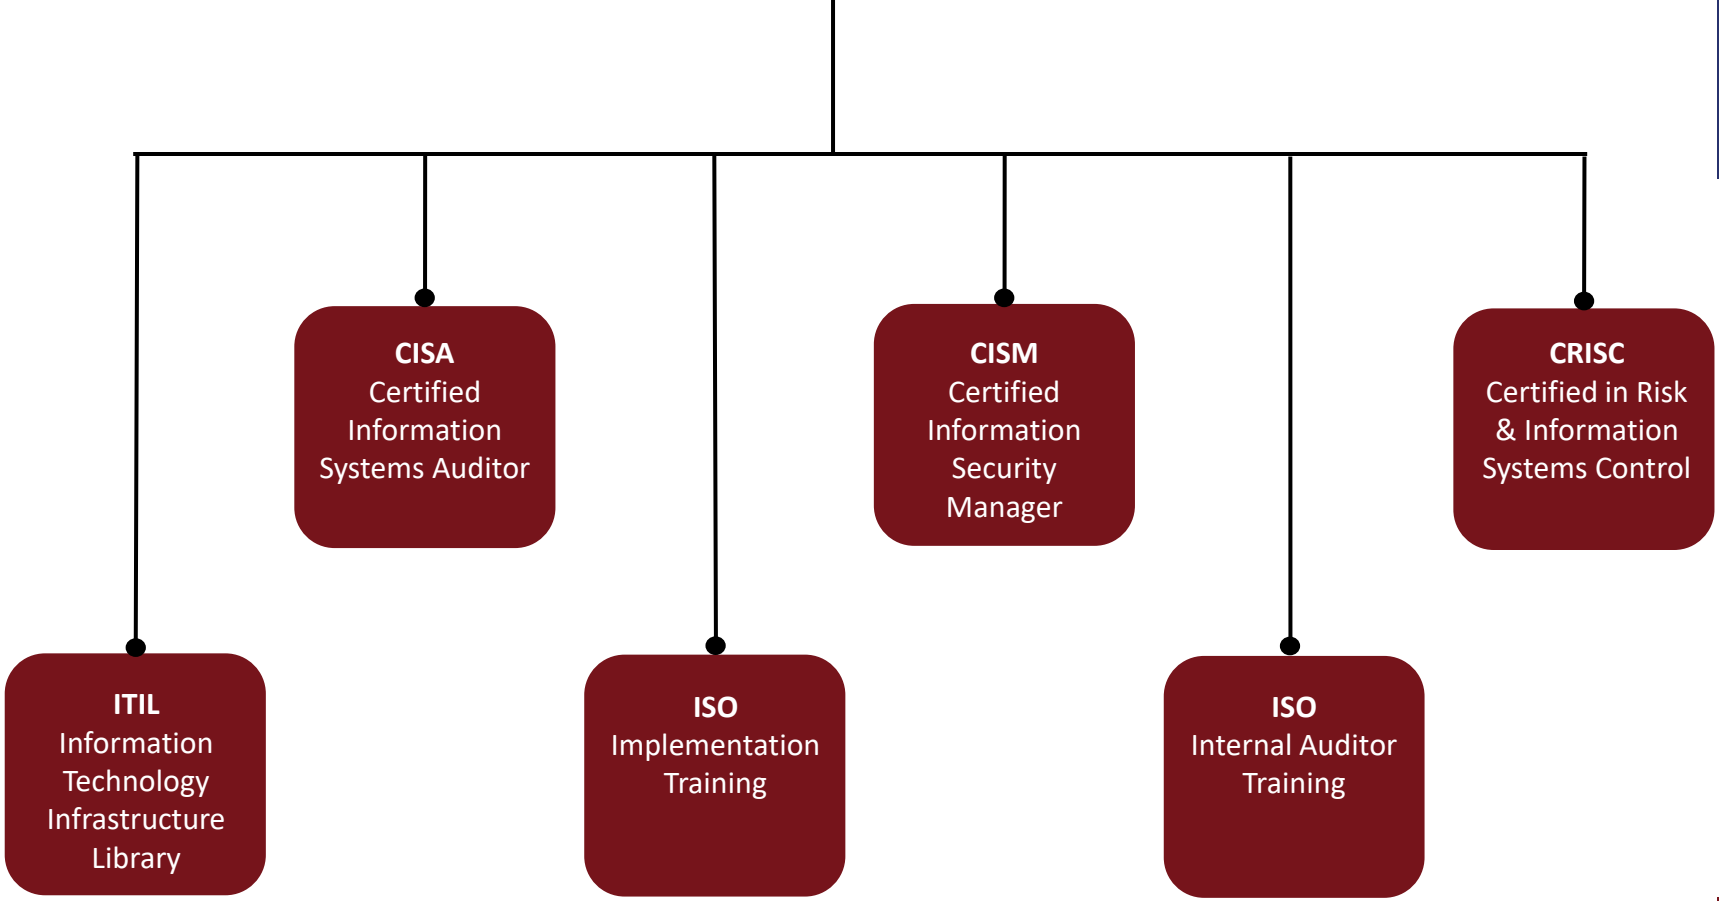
ITIL
Information Technology Infrastructure Library

CISA
Certified Information Systems Auditor

ISO
Implementation Training

CISM
Certified Information Security Manager

ISO
Internal Auditor Training

CRISC
Certified in Risk & Information Systems Control